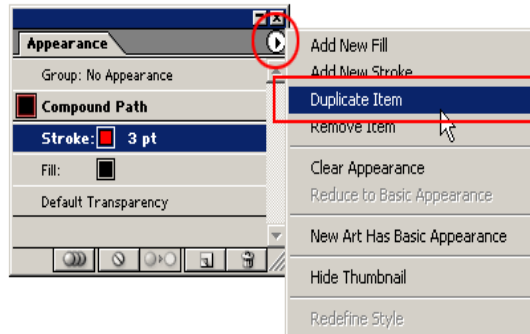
Appearance

Group: No Appearance

Compound Path

Stroke: 3 pt

Fill:

Default Transparency

Add New Fill
Add New Stroke
Duplicate Item
Remove Item

Clear Appearance
Reduce to Basic Appearance

New Art Has Basic Appearance

Hide Thumbnail

Redefine Style